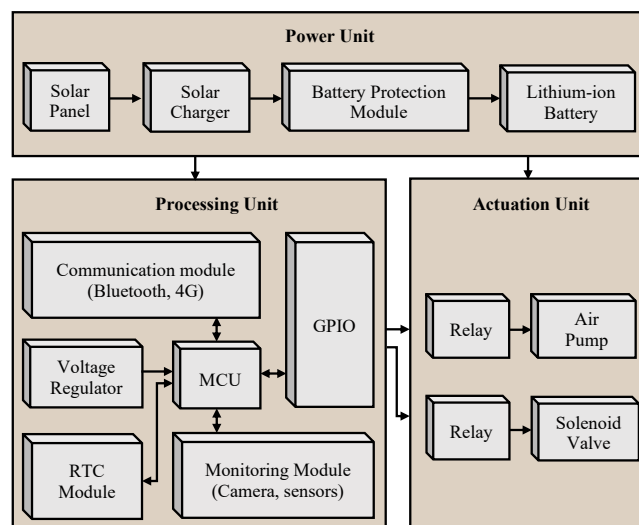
Power Unit

Solar Panel

Solar Charger

Battery Protection Module

Lithium-ion Battery

Processing Unit

Communication module (Bluetooth, 4G)

GPIO

Voltage Regulator

MCU

RTC Module

Monitoring Module (Camera, sensors)

Actuation Unit

Relay

Air Pump

Relay

Solenoid Valve